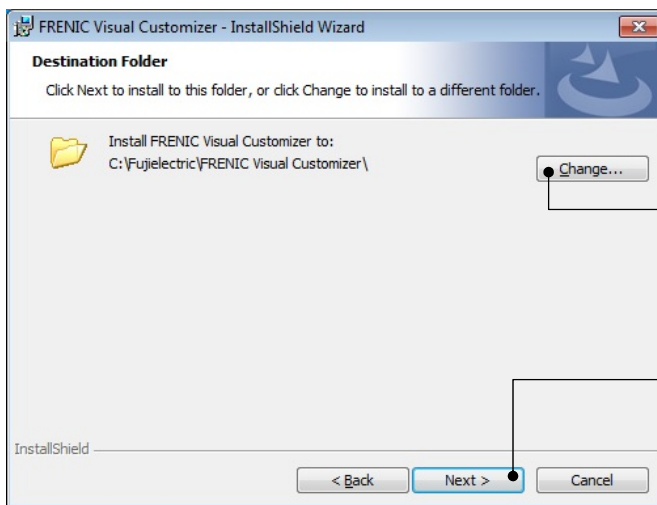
FRENIC Visual Customizer - InstallShield Wizard

Destination Folder

Click Next to install to this folder, or click Change to install to a different folder.

Install FRENIC Visual Customizer to:
C:\Fujielectric\FRENIC Visual Customizer\

Change...

InstallShield

< Back

Next >

Cancel